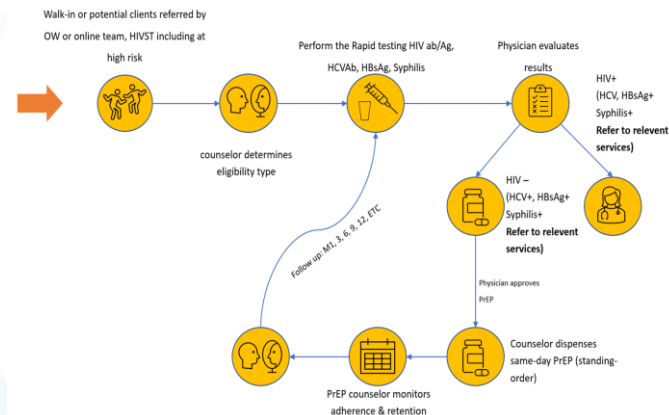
Walk-in or potential clients referred by OW or online team, HIVST including at high risk

counselor determines eligibility type

Perform the Rapid testing HIV ab/Ag, HCVAb, HBsAg, Syphilis

Physician evaluates results

HIV+ (HCV, HBsAg+ Syphilis+ **Refer to relevent services)**

HIV – (HCV+, HBsAg+ Syphilis+ **Refer to relevent services)**

Physician approves PrEP

Follow up: M1, 3, 6, 9, 12, ETC

Counselor dispenses same-day PrEP (standing-order)

PrEP counselor monitors adherence & retention